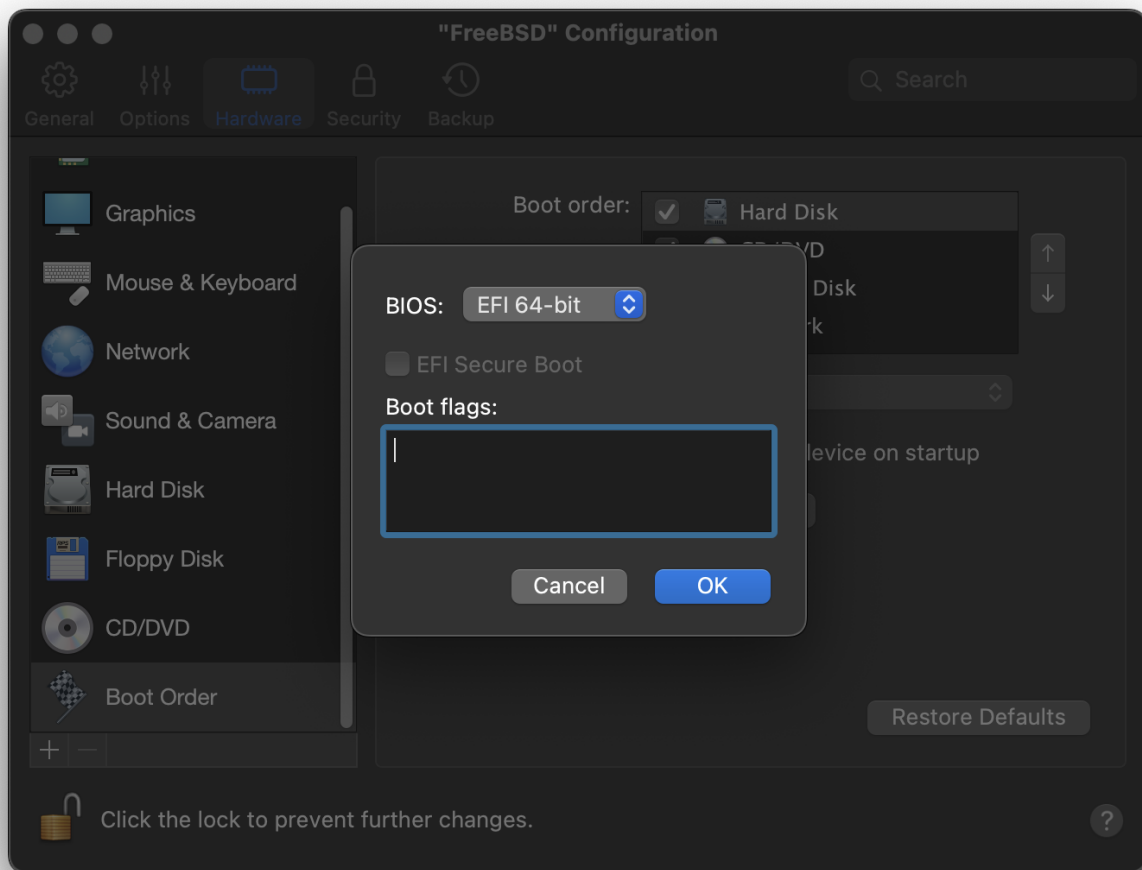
"FreeBSD" Configuration

General Options Hardware Security Backup

Search

Graphics

Mouse & Keyboard

Network

Sound & Camera

Hard Disk

Floppy Disk

CD/DVD

Boot Order

+ −

Boot order: Hard Disk

CD/DVD

Disk

rk

levice on startup

BIOS: EFI 64-bit

EFI Secure Boot

Boot flags:

Cancel OK

Restore Defaults

Click the lock to prevent further changes.

?